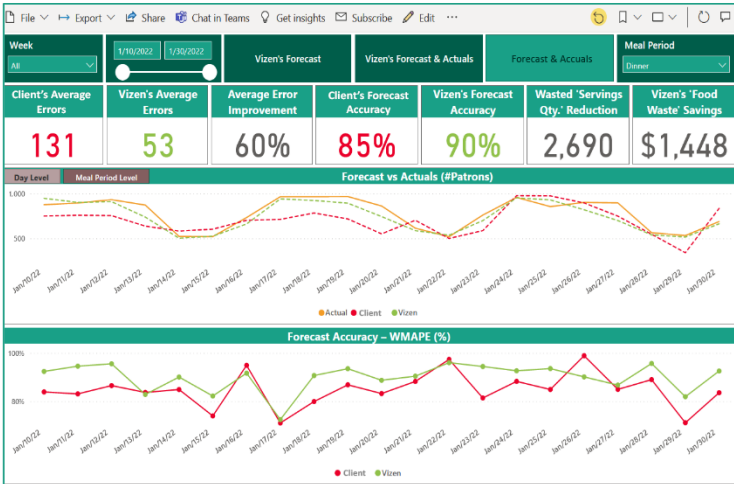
File ∨ Export ∨ Share Chat in Teams Get insights Subscribe Edit ···

Week
All

1/10/2022 1/30/2022

Vizen's Forecast

Vizen's Forecast & Actuals

Forecast & Accuals

Meal Period
Dinner

| Client's Average Errors | Vizen's Average Errors | Average Error Improvement | Client's Forecast Accuracy | Vizen's Forecast Accuracy | Wasted 'Servings Qty.' Reduction | Vizen's 'Food Waste' Savings |
|---|---|---|---|---|---|---|
| 131 | 53 | 60% | 85% | 90% | 2,690 | $1,448 |

Day Level | Meal Period Level

Forecast vs Actuals (#Patrons)

1,000
500

Jan/10/22 Jan/11/22 Jan/12/22 Jan/13/22 Jan/14/22 Jan/15/22 Jan/16/22 Jan/17/22 Jan/18/22 Jan/19/22 Jan/20/22 Jan/21/22 Jan/22/22 Jan/23/22 Jan/24/22 Jan/25/22 Jan/26/22 Jan/27/22 Jan/28/22 Jan/29/22 Jan/30/22

● Actual ● Client ● Vizen

Forecast Accuracy – WMAPE (%)

100%
80%

Jan/10/22 Jan/11/22 Jan/12/22 Jan/13/22 Jan/14/22 Jan/15/22 Jan/16/22 Jan/17/22 Jan/18/22 Jan/19/22 Jan/20/22 Jan/21/22 Jan/22/22 Jan/23/22 Jan/24/22 Jan/25/22 Jan/26/22 Jan/27/22 Jan/28/22 Jan/29/22 Jan/30/22

● Client ● Vizen